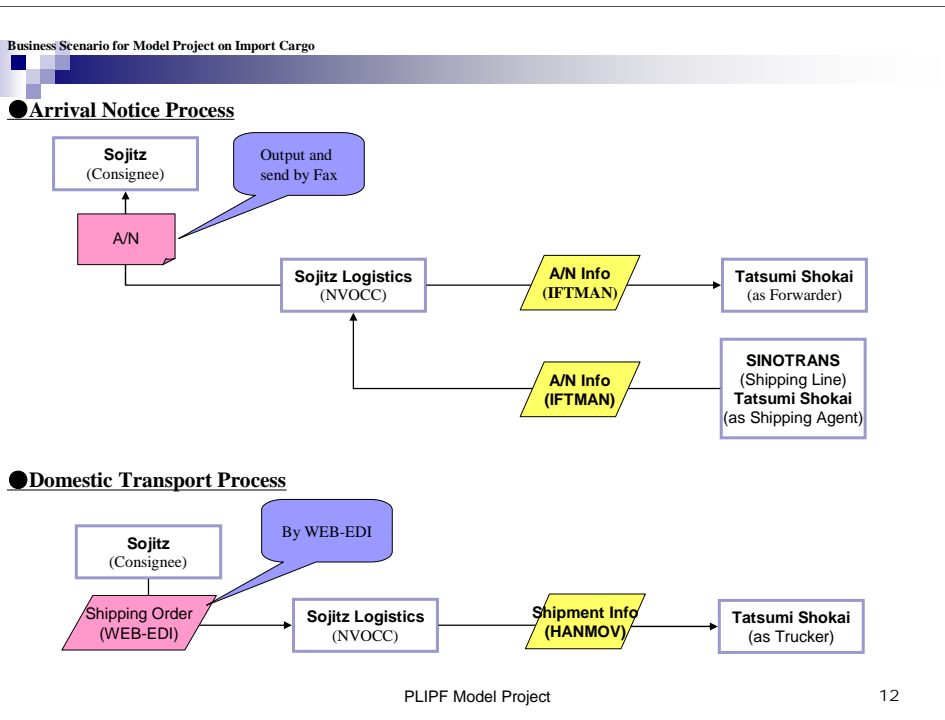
Business Scenario for Model Project on Import Cargo

●Arrival Notice Process

Sojitz
(Consignee)

Output and send by Fax

A/N

Sojitz Logistics
(NVOCC)

A/N Info
(IFTMAN)

Tatsumi Shokai
(as Forwarder)

A/N Info
(IFTMAN)

SINOTRANS
(Shipping Line)
Tatsumi Shokai
(as Shipping Agent)

●Domestic Transport Process

Sojitz
(Consignee)

By WEB-EDI

Shipping Order
(WEB-EDI)

Sojitz Logistics
(NVOCC)

Shipment Info
(HANMOV)

Tatsumi Shokai
(as Trucker)

PLIPF Model Project

12